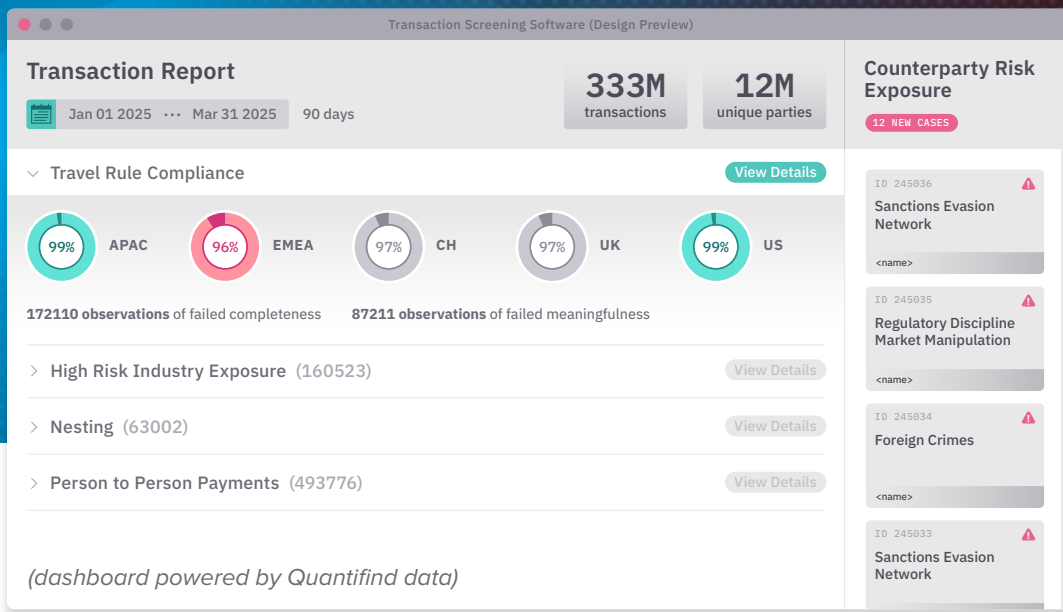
Transaction Screening Software (Design Preview)

Transaction Report

Jan 01 2025 ··· Mar 31 2025 90 days

333M transactions

12M unique parties

Travel Rule Compliance

View Details

99% APAC

96% EMEA

97% CH

97% UK

99% US

**172110 observations** of failed completeness

**87211 observations** of failed meaningfulness

High Risk Industry Exposure (160523)

View Details

Nesting (63002)

View Details

Person to Person Payments (493776)

View Details

(dashboard powered by Quantifind data)

Counterparty Risk Exposure

12 NEW CASES

ID 245036

Sanctions Evasion Network

<name>

ID 245035

Regulatory Discipline Market Manipulation

<name>

ID 245034

Foreign Crimes

<name>

ID 245033

Sanctions Evasion Network